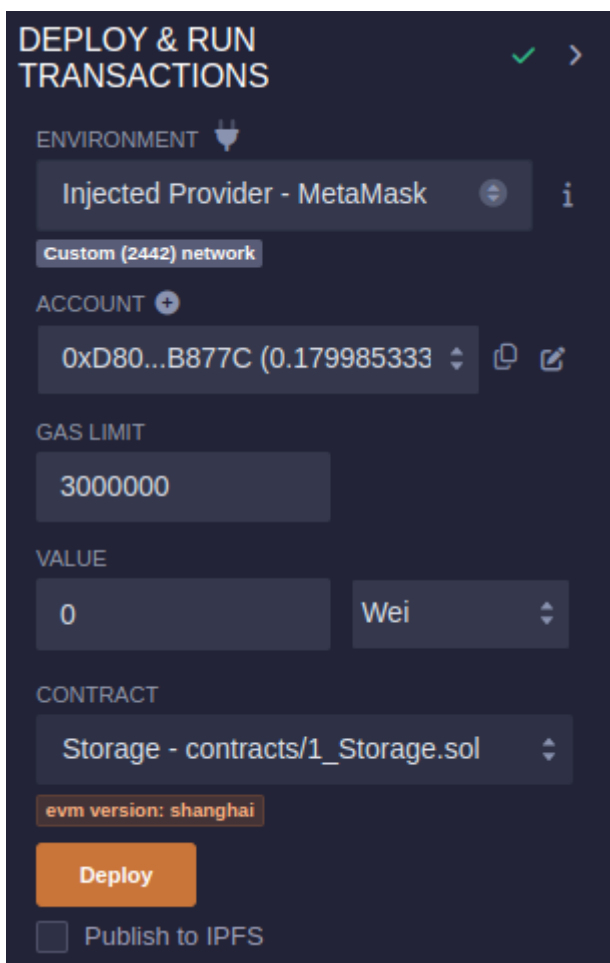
DEPLOY & RUN TRANSACTIONS

ENVIRONMENT

Injected Provider - MetaMask

i

Custom (2442) network

ACCOUNT

0xD80...B877C (0.179985333

GAS LIMIT

3000000

VALUE

0

Wei

CONTRACT

Storage - contracts/1_Storage.sol

evm version: shanghai

Deploy

Publish to IPFS